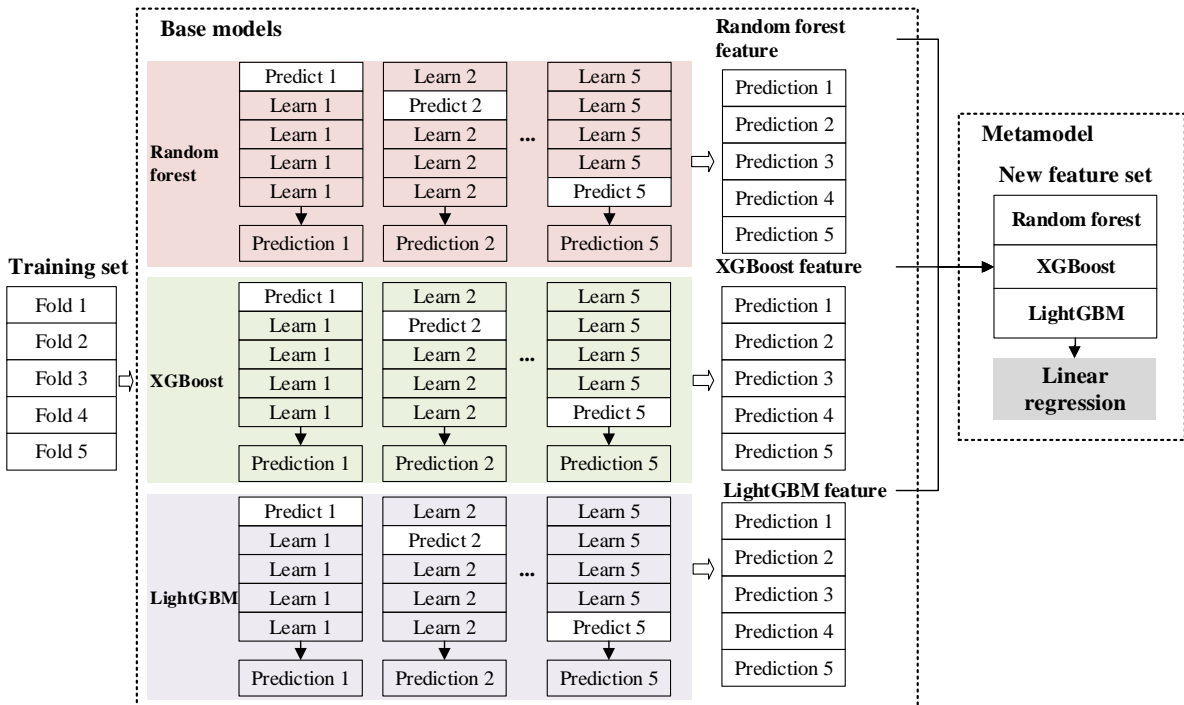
Base models

Random forest

Predict 1
Learn 1
Learn 1
Learn 1
Learn 1
Prediction 1

Learn 2
Predict 2
Learn 2
Learn 2
Learn 2
Prediction 2

...

Learn 5
Learn 5
Learn 5
Learn 5
Predict 5
Prediction 5

Random forest feature
Prediction 1
Prediction 2
Prediction 3
Prediction 4
Prediction 5

Training set
Fold 1
Fold 2
Fold 3
Fold 4
Fold 5

XGBoost

Predict 1
Learn 1
Learn 1
Learn 1
Learn 1
Prediction 1

Learn 2
Predict 2
Learn 2
Learn 2
Learn 2
Prediction 2

...

Learn 5
Learn 5
Learn 5
Learn 5
Predict 5
Prediction 5

XGBoost feature
Prediction 1
Prediction 2
Prediction 3
Prediction 4
Prediction 5

LightGBM

Predict 1
Learn 1
Learn 1
Learn 1
Learn 1
Prediction 1

Learn 2
Predict 2
Learn 2
Learn 2
Learn 2
Prediction 2

...

Learn 5
Learn 5
Learn 5
Learn 5
Predict 5
Prediction 5

LightGBM feature
Prediction 1
Prediction 2
Prediction 3
Prediction 4
Prediction 5

Metamodel
New feature set
Random forest
XGBoost
LightGBM
Linear regression